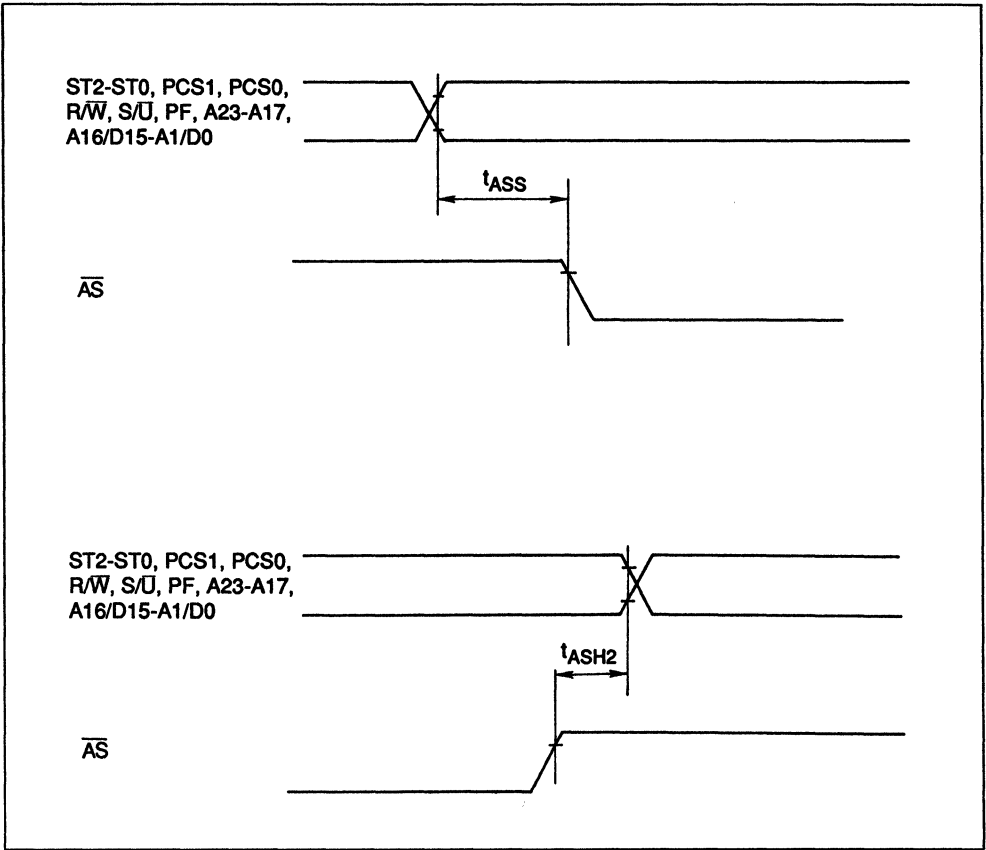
ST2-ST0, PCS1, PCS0, R/$\overline{W}$, S/$\overline{U}$, PF, A23-A17, A16/D15-A1/D0

$t_{ASS}$

$\overline{AS}$

ST2-ST0, PCS1, PCS0, R/$\overline{W}$, S/$\overline{U}$, PF, A23-A17, A16/D15-A1/D0

$t_{ASH2}$

$\overline{AS}$